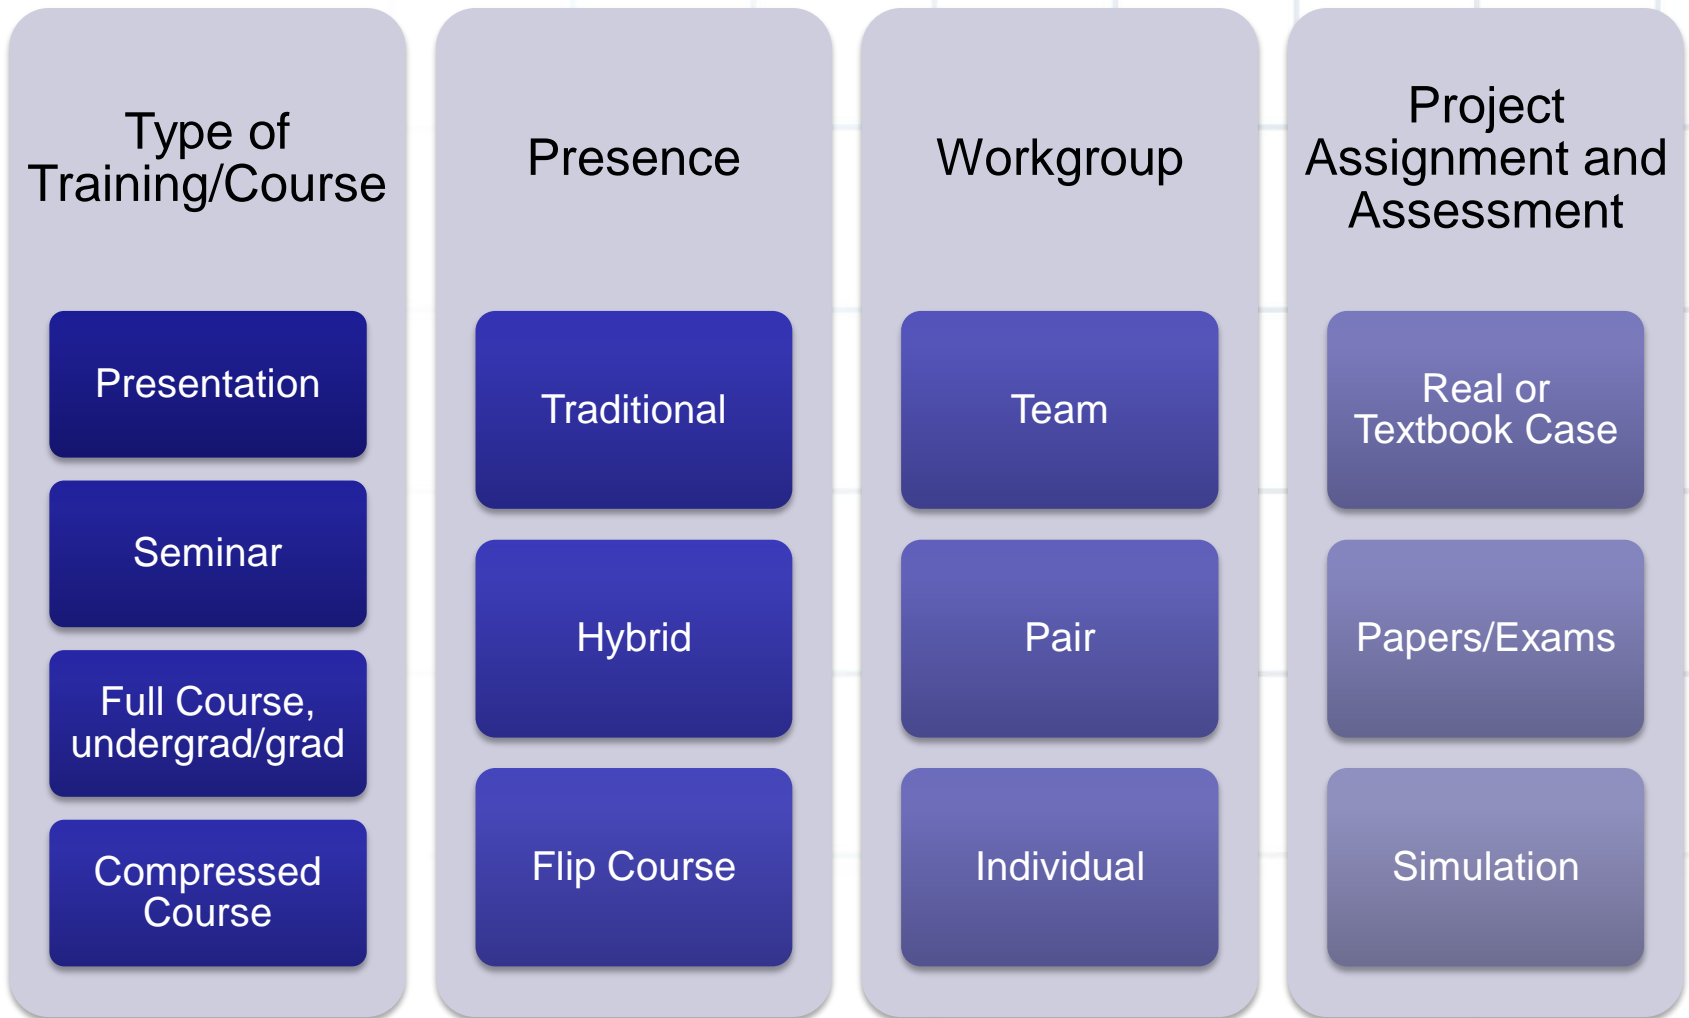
Type of Training/Course

Presentation

Seminar

Full Course, undergrad/grad

Compressed Course

Presence

Traditional

Hybrid

Flip Course

Workgroup

Team

Pair

Individual

Project Assignment and Assessment

Real or Textbook Case

Papers/Exams

Simulation